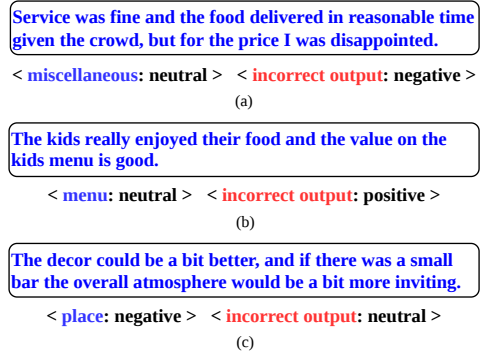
Service was fine and the food delivered in reasonable time given the crowd, but for the price I was disappointed.

< miscellaneous: neutral > < incorrect output: negative >

(a)

The kids really enjoyed their food and the value on the kids menu is good.

< menu: neutral > < incorrect output: positive >

(b)

The decor could be a bit better, and if there was a small bar the overall atmosphere would be a bit more inviting.

< place: negative > < incorrect output: neutral >

(c)